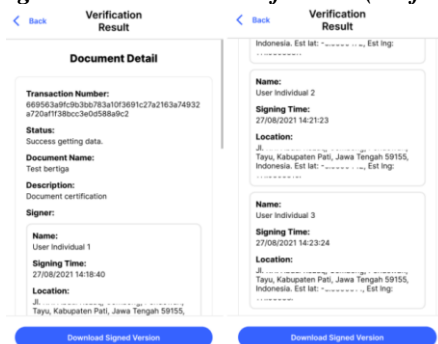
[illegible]

< Back
Verification Result

Document Detail

Transaction Number:
669563a9fc9b3bb783a10f3691c27a2163a74932a720af1f38bcc3e0d588a9c2

Status:
Success getting data.

Document Name:
Test bertiga

Description:
Document certification

Signer:

Name:
User Individual 1

Signing Time:
27/08/2021 14:18:40

Location:
Jl. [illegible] Tayu, Kabupaten Pati, Jawa Tengah 59155,

Download Signed Version

< Back
Verification Result

Indonesia. Est lat: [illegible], Est lng: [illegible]

Name:
User Individual 2

Signing Time:
27/08/2021 14:21:23

Location:
Jl. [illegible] Tayu, Kabupaten Pati, Jawa Tengah 59155, Indonesia. Est lat: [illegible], Est lng: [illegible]

Name:
User Individual 3

Signing Time:
27/08/2021 14:23:24

Location:
Jl. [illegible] Tayu, Kabupaten Pati, Jawa Tengah 59155, Indonesia. Est lat: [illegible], Est lng: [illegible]

Download Signed Version